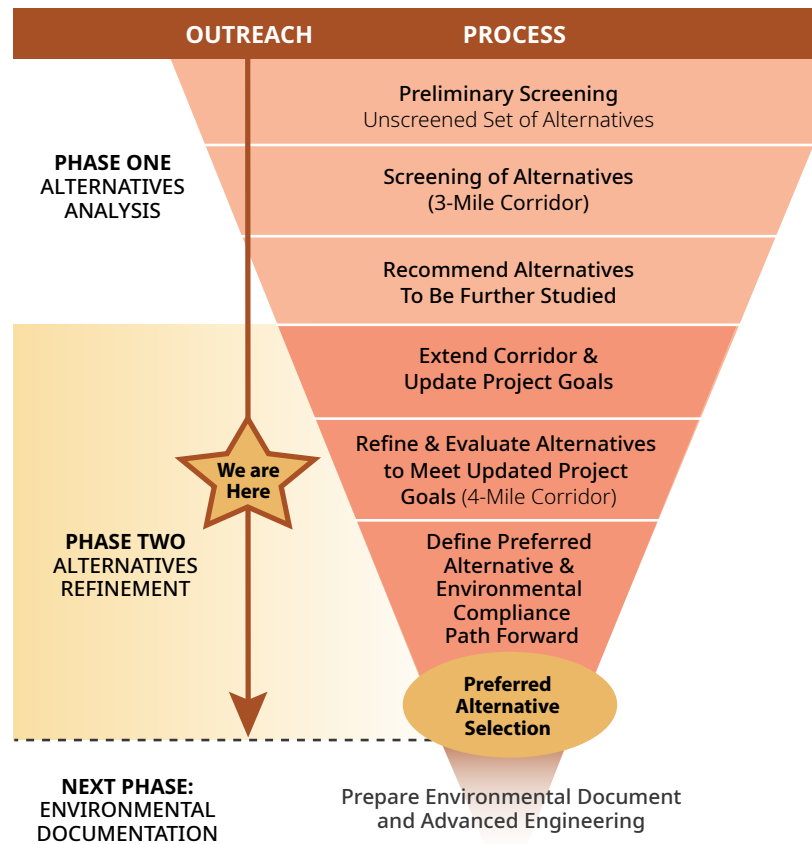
OUTREACH PROCESS

PHASE ONE
ALTERNATIVES ANALYSIS

Preliminary Screening
Unscreened Set of Alternatives

Screening of Alternatives
(3-Mile Corridor)

Recommend Alternatives
To Be Further Studied

PHASE TWO
ALTERNATIVES REFINEMENT

We are Here

Extend Corridor &
Update Project Goals

Refine & Evaluate Alternatives to Meet Updated Project Goals (4-Mile Corridor)

Define Preferred Alternative & Environmental Compliance Path Forward

Preferred Alternative Selection

NEXT PHASE:
ENVIRONMENTAL DOCUMENTATION

Prepare Environmental Document and Advanced Engineering